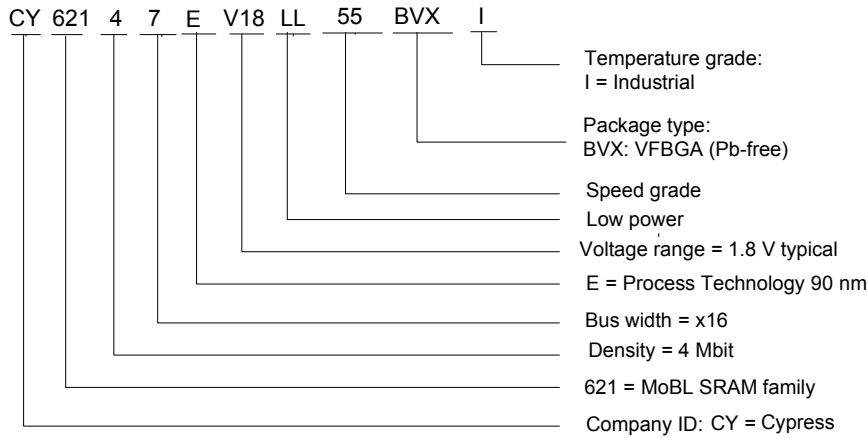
CY 621 4 7 E V18 LL 55 BVX I

Temperature grade:
I = Industrial

Package type:
BVX: VFBGA (Pb-free)

Speed grade

Low power

Voltage range = 1.8 V typical

E = Process Technology 90 nm

Bus width = x16

Density = 4 Mbit

621 = MoBL SRAM family

Company ID: CY = Cypress